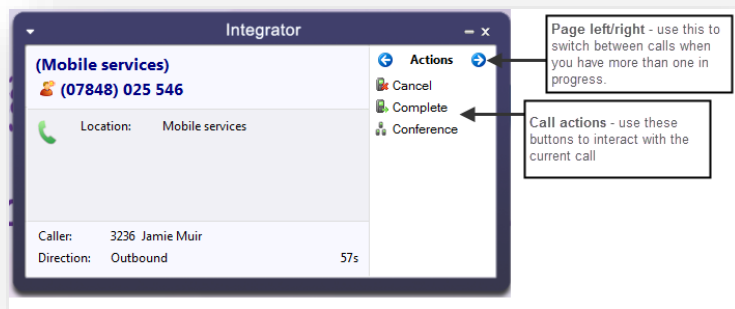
Integrator

(Mobile services)
(07848) 025 546

Location: Mobile services

Caller: 3236 Jamie Muir
Direction: Outbound 57s

Actions
Cancel
Complete
Conference

**Page left/right** - use this to switch between calls when you have more than one in progress.

**Call actions** - use these buttons to interact with the current call